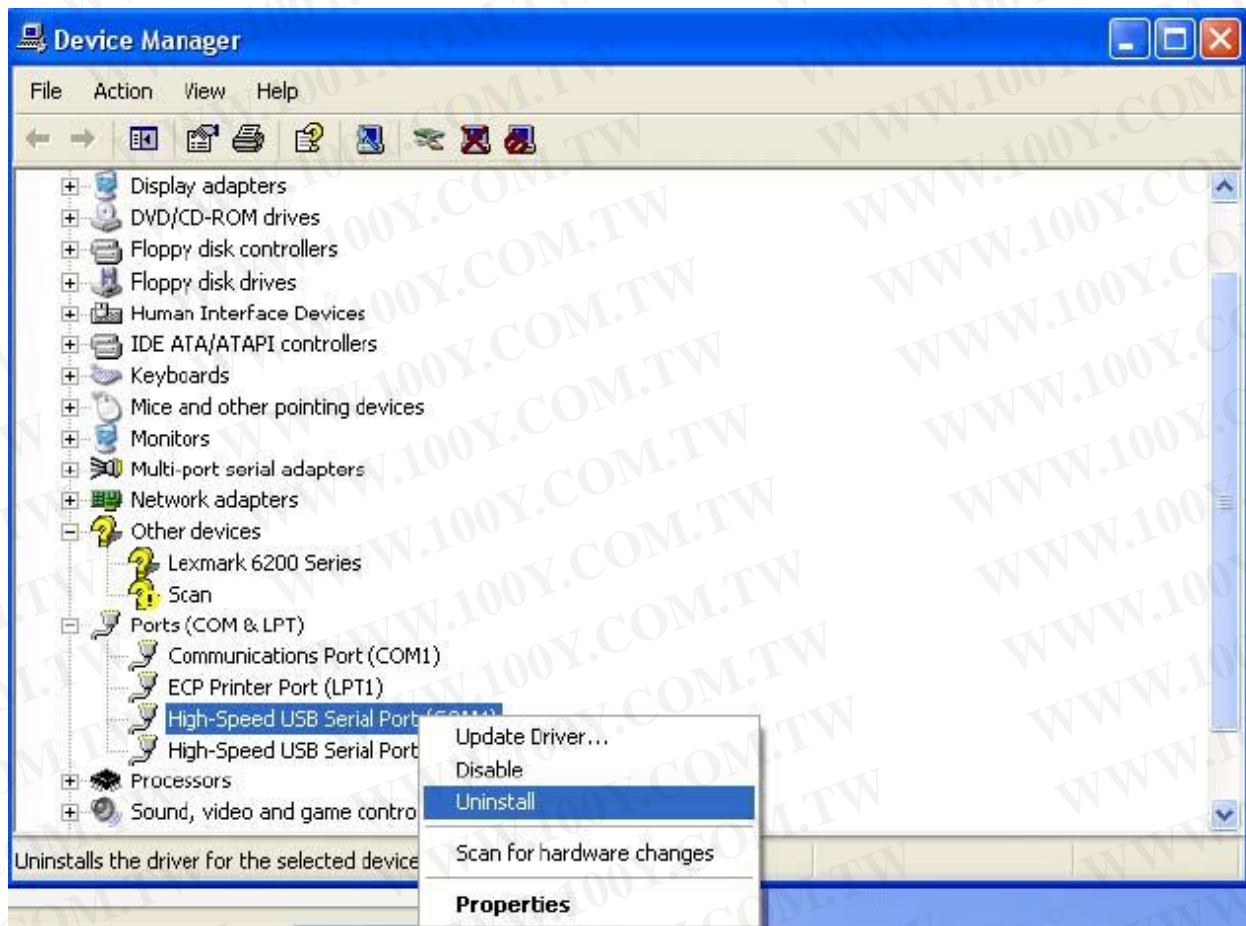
Device Manager

File Action View Help

Display adapters
DVD/CD-ROM drives
Floppy disk controllers
Floppy disk drives
Human Interface Devices
IDE ATA/ATAPI controllers
Keyboards
Mice and other pointing devices
Monitors
Multi-port serial adapters
Network adapters
Other devices
Lexmark 6200 Series
Scan
Ports (COM & LPT)
Communications Port (COM1)
ECP Printer Port (LPT1)
High-Speed USB Serial Port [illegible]
High-Speed USB Serial Port
Processors
Sound, video and game contro

Update Driver...
Disable
Uninstall
Scan for hardware changes
Properties

Uninstalls the driver for the selected device

WWW.100Y.COM.TW